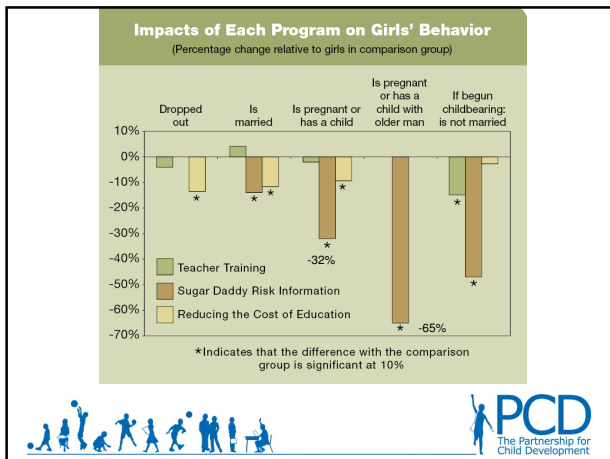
Impacts of Each Program on Girls' Behavior
(Percentage change relative to girls in comparison group)

Dropped out

Is married

Is pregnant or has a child

Is pregnant or has a child with older man

If begun childbearing: is not married

10%
0%
-10%
-20%
-30%
-40%
-50%
-60%
-70%

*
* *
*
-32%
* -65%
*
*

Teacher Training
Sugar Daddy Risk Information
Reducing the Cost of Education

*Indicates that the difference with the comparison group is significant at 10%

PCD
The Partnership for Child Development